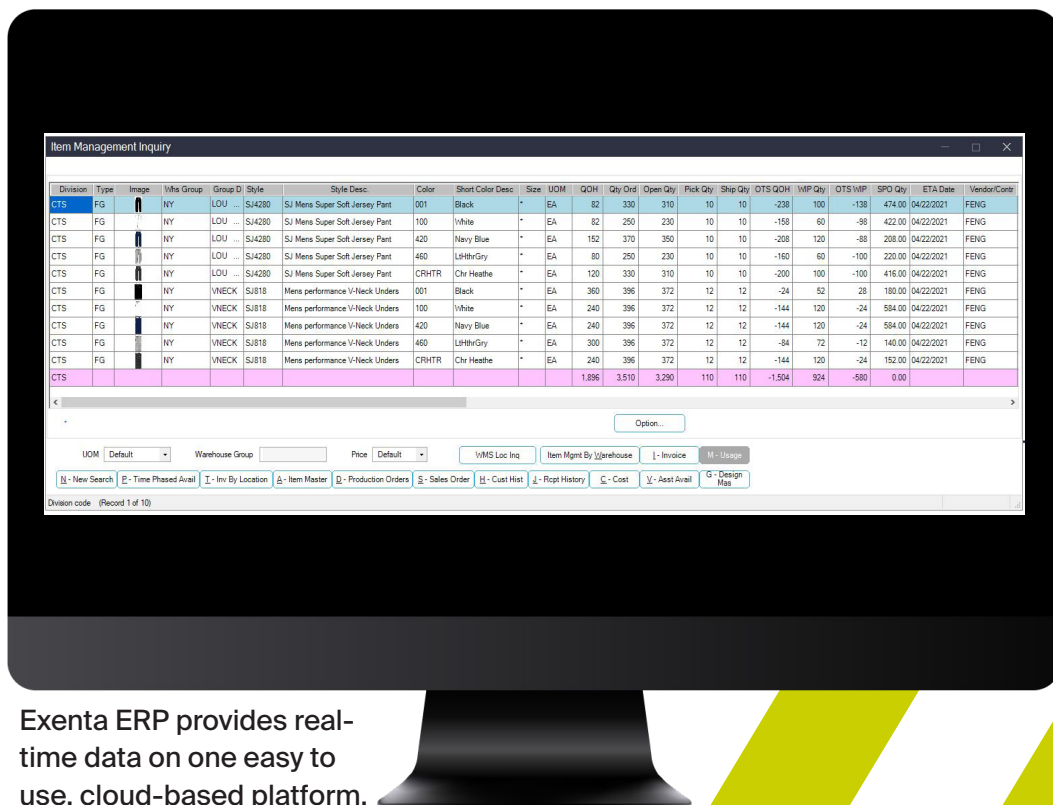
Item Management Inquiry

| Division | Type | Image | Whs Group | Group D | Style | Style Desc. | Color | Short Color Desc | Size | UOM | QOH | Qty Ord | Open Qty | Pick Qty | Ship Qty | OTS QOH | WIP Qty | OTS WIP | SPO Qty | ETA Date | Vendor/Contr |
|---|---|---|---|---|---|---|---|---|---|---|---|---|---|---|---|---|---|---|---|---|---|
| CTS | FG | | NY | LOU ... | SJ4280 | SJ Mens Super Soft Jersey Pant | 001 | Black | * | EA | 82 | 330 | 310 | 10 | 10 | -238 | 100 | -138 | 474.00 | 04/22/2021 | FENG |
| CTS | FG | | NY | LOU ... | SJ4280 | SJ Mens Super Soft Jersey Pant | 100 | White | * | EA | 82 | 250 | 230 | 10 | 10 | -158 | 60 | -98 | 422.00 | 04/22/2021 | FENG |
| CTS | FG | | NY | LOU ... | SJ4280 | SJ Mens Super Soft Jersey Pant | 420 | Navy Blue | * | EA | 152 | 370 | 350 | 10 | 10 | -208 | 120 | -88 | 208.00 | 04/22/2021 | FENG |
| CTS | FG | | NY | LOU ... | SJ4280 | SJ Mens Super Soft Jersey Pant | 460 | LtHthrGry | * | EA | 80 | 250 | 230 | 10 | 10 | -160 | 60 | -100 | 220.00 | 04/22/2021 | FENG |
| CTS | FG | | NY | LOU ... | SJ4280 | SJ Mens Super Soft Jersey Pant | CRHTR | Chr Heathe | * | EA | 120 | 330 | 310 | 10 | 10 | -200 | 100 | -100 | 416.00 | 04/22/2021 | FENG |
| CTS | FG | | NY | VNECK | SJ818 | Mens performance V-Neck Unders | 001 | Black | * | EA | 360 | 396 | 372 | 12 | 12 | -24 | 52 | 28 | 180.00 | 04/22/2021 | FENG |
| CTS | FG | | NY | VNECK | SJ818 | Mens performance V-Neck Unders | 100 | White | * | EA | 240 | 396 | 372 | 12 | 12 | -144 | 120 | -24 | 584.00 | 04/22/2021 | FENG |
| CTS | FG | | NY | VNECK | SJ818 | Mens performance V-Neck Unders | 420 | Navy Blue | * | EA | 240 | 396 | 372 | 12 | 12 | -144 | 120 | -24 | 584.00 | 04/22/2021 | FENG |
| CTS | FG | | NY | VNECK | SJ818 | Mens performance V-Neck Unders | 460 | LtHthrGry | * | EA | 300 | 396 | 372 | 12 | 12 | -84 | 72 | -12 | 140.00 | 04/22/2021 | FENG |
| CTS | FG | | NY | VNECK | SJ818 | Mens performance V-Neck Unders | CRHTR | Chr Heathe | * | EA | 240 | 396 | 372 | 12 | 12 | -144 | 120 | -24 | 152.00 | 04/22/2021 | FENG |
| CTS | | | | | | | | | | | 1,896 | 3,510 | 3,290 | 110 | 110 | -1,504 | 924 | -580 | 0.00 | | |

Option...

UOM Default Warehouse Group Price Default WMS Loc Inq Item Mgmt By Warehouse I - Invoice M - Usage

N - New Search P - Time Phased Avail T - Inv By Location A - Item Master D - Production Orders S - Sales Order H - Cust Hist J - Rcpt History C - Cost V - Asst Avail G - Design Mas

Division code (Record 1 of 10)

Exenta ERP provides real-time data on one easy to use, cloud-based platform.